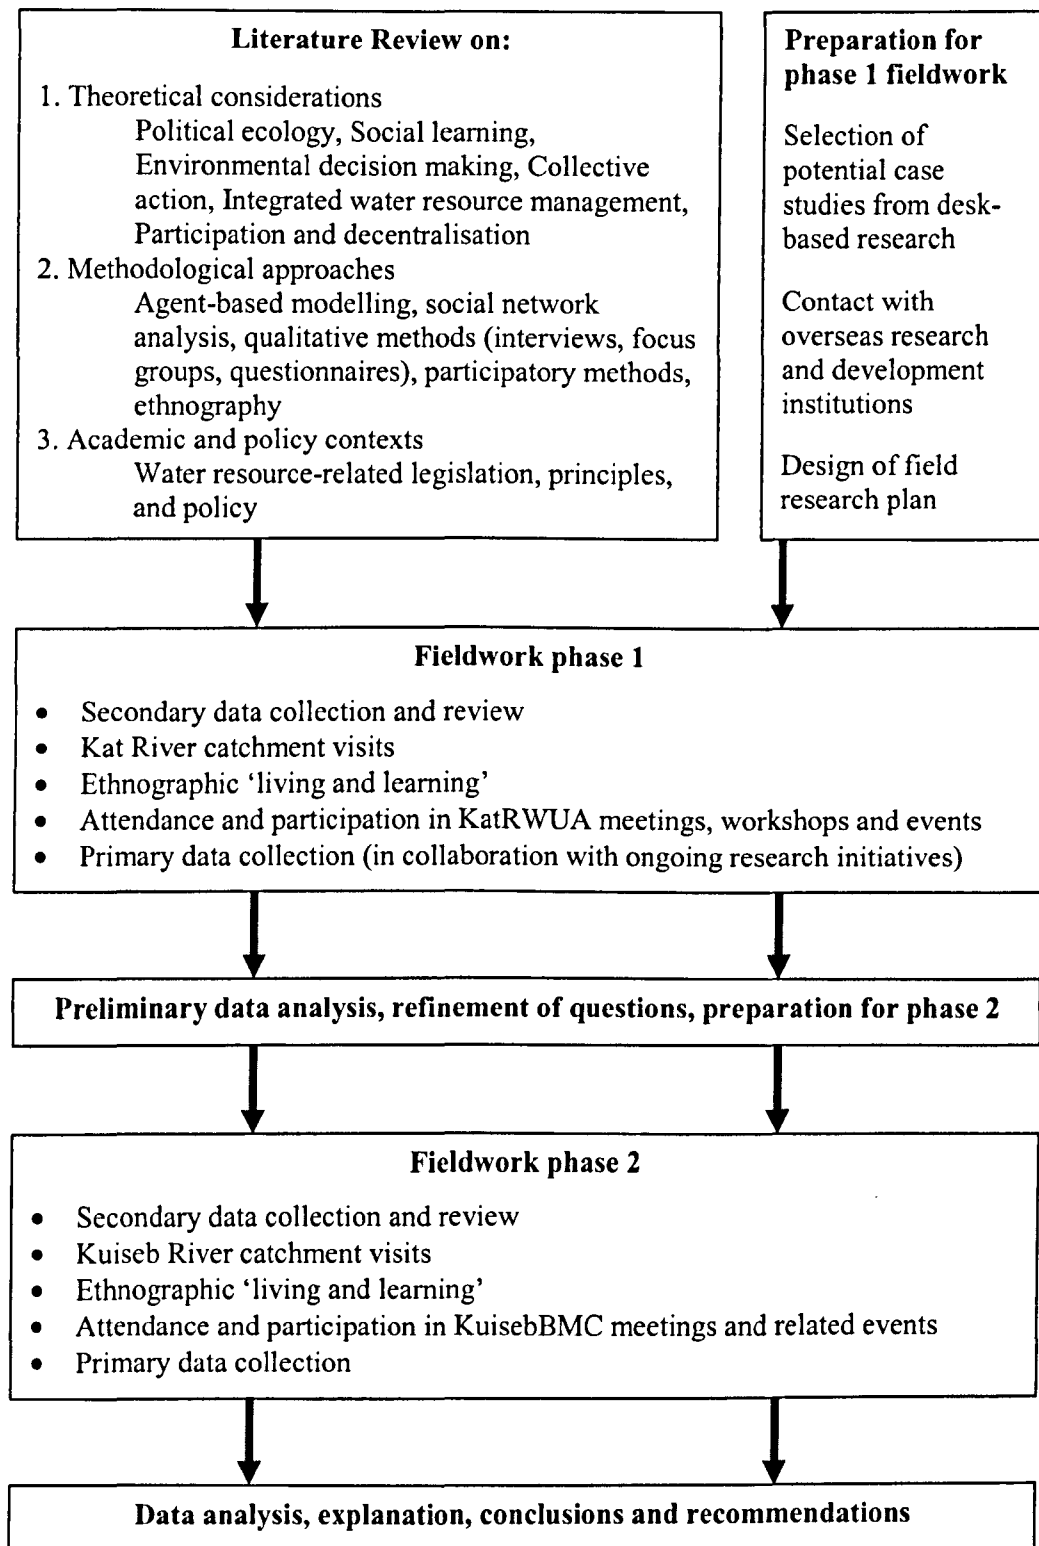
**Literature Review on:**

1. Theoretical considerations
Political ecology, Social learning, Environmental decision making, Collective action, Integrated water resource management, Participation and decentralisation
2. Methodological approaches
Agent-based modelling, social network analysis, qualitative methods (interviews, focus groups, questionnaires), participatory methods, ethnography
3. Academic and policy contexts
Water resource-related legislation, principles, and policy

**Preparation for phase 1 fieldwork**

Selection of potential case studies from desk-based research

Contact with overseas research and development institutions

Design of field research plan

**Fieldwork phase 1**

- Secondary data collection and review
- Kat River catchment visits
- Ethnographic 'living and learning'
- Attendance and participation in KatRWUA meetings, workshops and events
- Primary data collection (in collaboration with ongoing research initiatives)

**Preliminary data analysis, refinement of questions, preparation for phase 2**

**Fieldwork phase 2**

- Secondary data collection and review
- Kuiseb River catchment visits
- Ethnographic 'living and learning'
- Attendance and participation in KuisebBMC meetings and related events
- Primary data collection

**Data analysis, explanation, conclusions and recommendations**